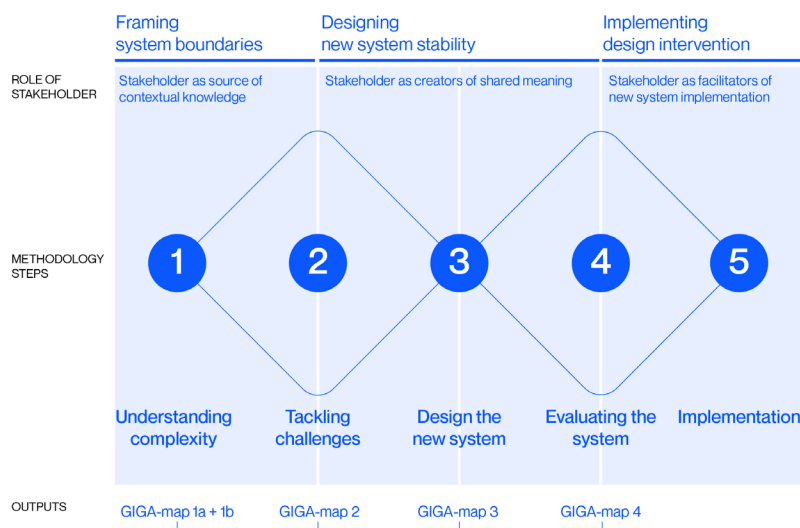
Framing system boundaries

Designing new system stability

Implementing design intervention

ROLE OF STAKEHOLDER

Stakeholder as source of contextual knowledge

Stakeholder as creators of shared meaning

Stakeholder as facilitators of new system implementation

METHODOLOGY STEPS

1

2

3

4

5

Understanding complexity

Tackling challenges

Design the new system

Evaluating the system

Implementation

OUTPUTS

GIGA-map 1a + 1b

GIGA-map 2

GIGA-map 3

GIGA-map 4